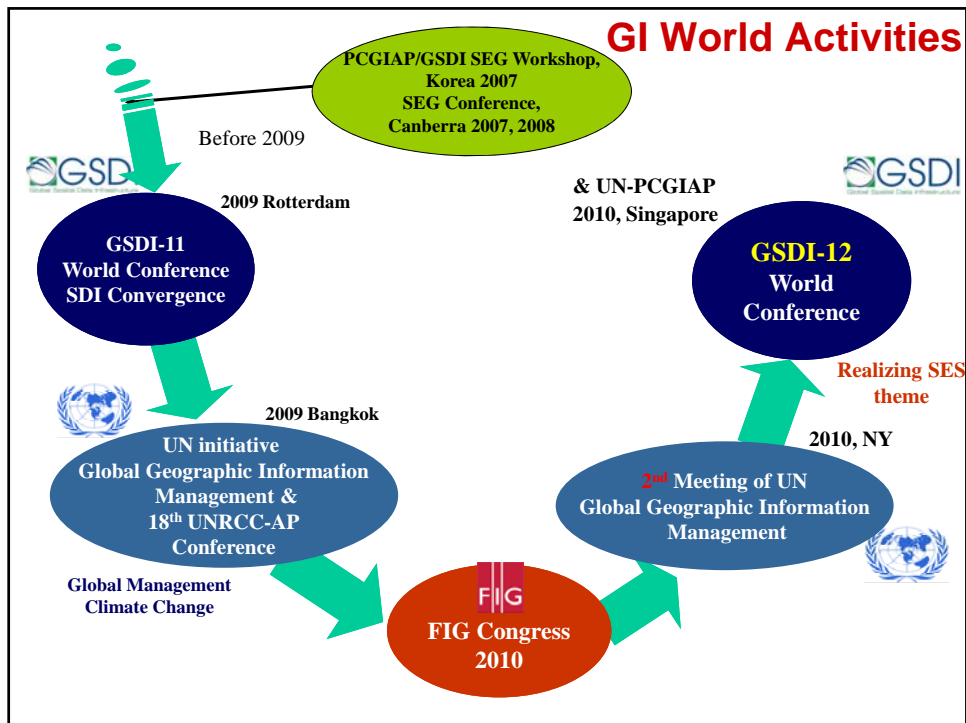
GI World Activities

PCGIAP/GSDI SEG Workshop, Korea 2007
SEG Conference, Canberra 2007, 2008

Before 2009

GSDI
Global Spatial Data Infrastructure

2009 Rotterdam

GSDI-11
World Conference
SDI Convergence

2009 Bangkok

UN initiative
Global Geographic Information Management &
18$^{th}$ UNRCC-AP
Conference

Global Management
Climate Change

FIG

FIG Congress
2010

2$^{nd}$ Meeting of UN
Global Geographic Information Management

2010, NY

Realizing SES theme

& UN-PCGIAP
2010, Singapore

GSDI
Global Spatial Data Infrastructure

GSDI-12
World
Conference